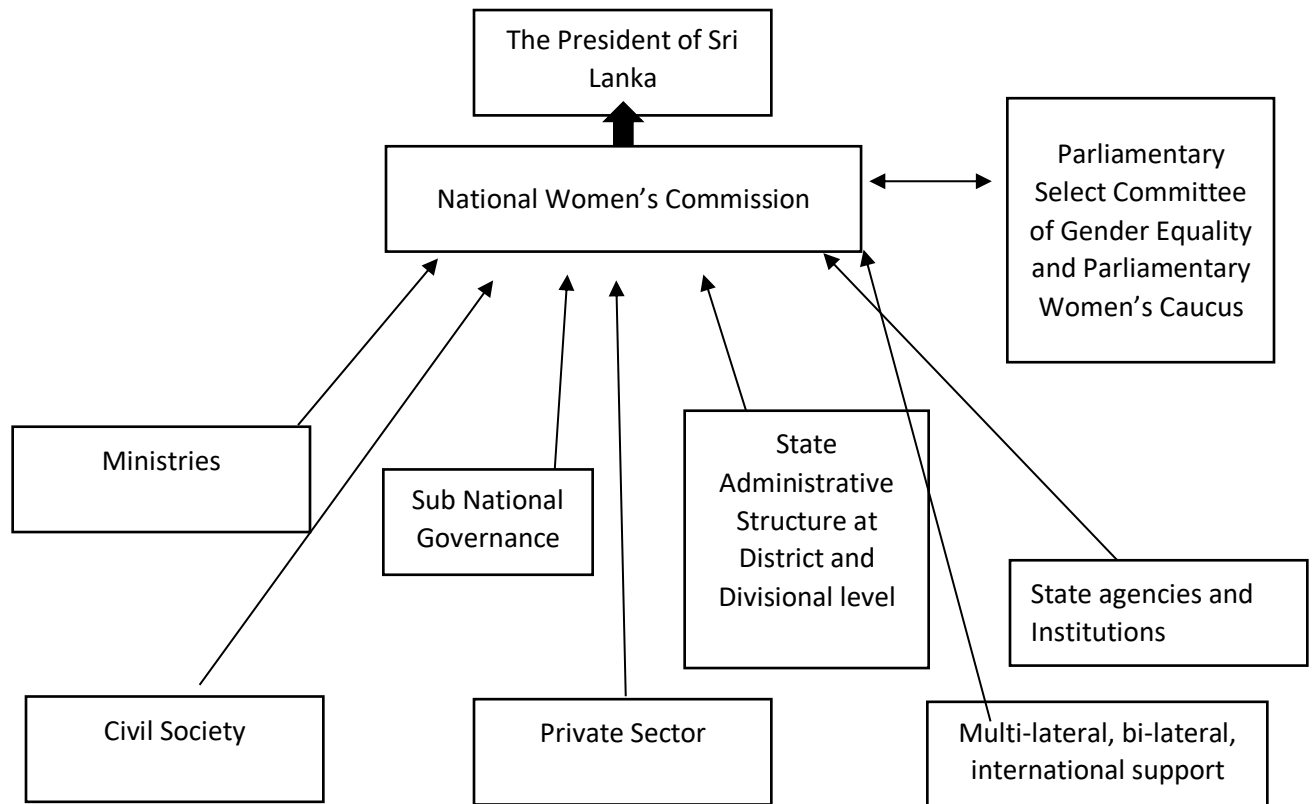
The President of Sri Lanka

National Women's Commission

Parliamentary Select Committee of Gender Equality and Parliamentary Women's Caucus

Ministries

Sub National Governance

State Administrative Structure at District and Divisional level

State agencies and Institutions

Civil Society

Private Sector

Multi-lateral, bi-lateral, international support